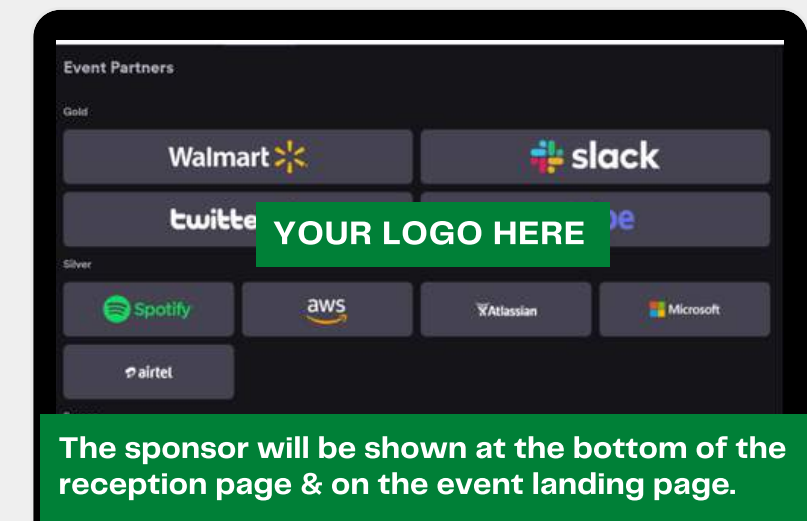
Event Partners

Gold

Walmart

slack

twitte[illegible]

YOUR LOGO HERE

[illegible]e

Silver

Spotify

aws

Atlassian

Microsoft

airtel

The sponsor will be shown at the bottom of the reception page & on the event landing page.